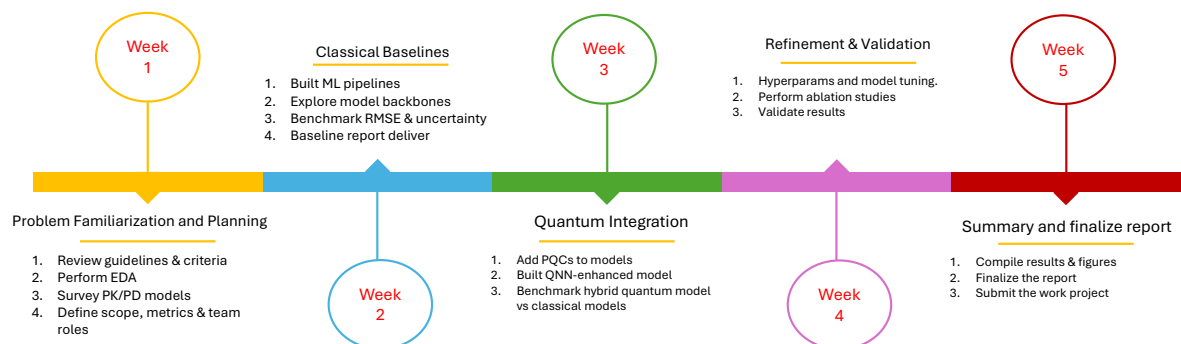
Week
1

Problem Familiarization and Planning

1. Review guidelines & criteria
2. Perform EDA
3. Survey PK/PD models
4. Define scope, metrics & team roles

Classical Baselines

1. Built ML pipelines
2. Explore model backbones
3. Benchmark RMSE & uncertainty
4. Baseline report deliver

Week
2

Week
3

Quantum Integration

1. Add PQCs to models
2. Built QNN-enhanced model
3. Benchmark hybrid quantum model vs classical models

Refinement & Validation

1. Hyperparams and model tuning.
2. Perform ablation studies
3. Validate results

Week
4

Week
5

Summary and finalize report

1. Compile results & figures
2. Finalize the report
3. Submit the work project